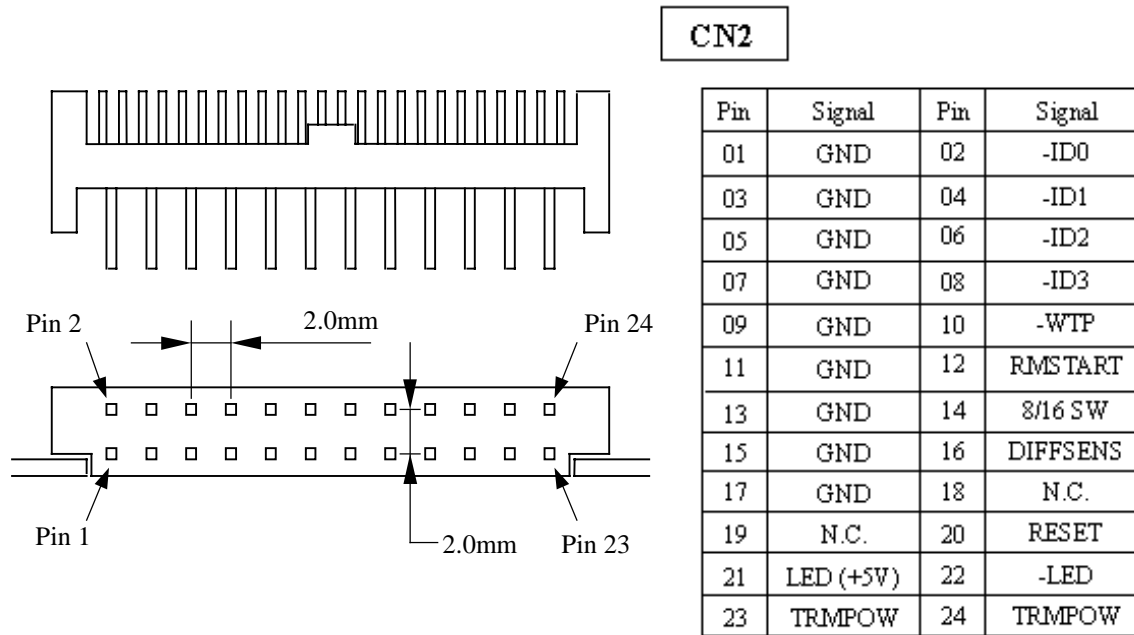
CN2

Pin 2

2.0mm

Pin 24

Pin 1

2.0mm

Pin 23

| Pin | Signal | Pin | Signal |
|---|---|---|---|
| 01 | GND | 02 | -ID0 |
| 03 | GND | 04 | -ID1 |
| 05 | GND | 06 | -ID2 |
| 07 | GND | 08 | -ID3 |
| 09 | GND | 10 | -WTP |
| 11 | GND | 12 | RMSTART |
| 13 | GND | 14 | 8/16 SW |
| 15 | GND | 16 | DIFFSENS |
| 17 | GND | 18 | N.C. |
| 19 | N.C. | 20 | RESET |
| 21 | LED (+5V) | 22 | -LED |
| 23 | TRMPOW | 24 | TRMPOW |